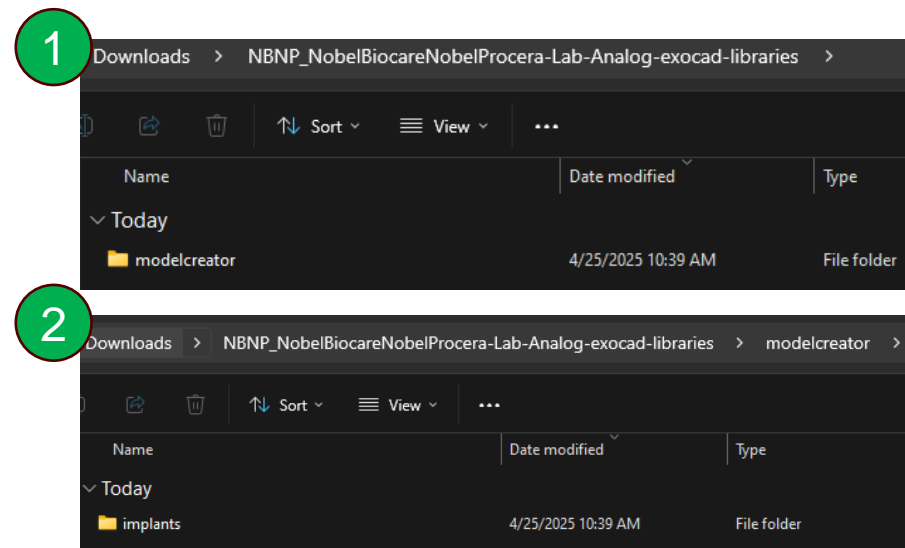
1

Downloads > NBNP_NobelBiocareNobelProcera-Lab-Analog-exocad-libraries >

Sort View ...

| Name | Date modified | Type |
|---|---|---|
| Today | | |
| modelcreator | 4/25/2025 10:39 AM | File folder |

2

Downloads > NBNP_NobelBiocareNobelProcera-Lab-Analog-exocad-libraries > modelcreator >

Sort View ...

| Name | Date modified | Type |
|---|---|---|
| Today | | |
| implants | 4/25/2025 10:39 AM | File folder |